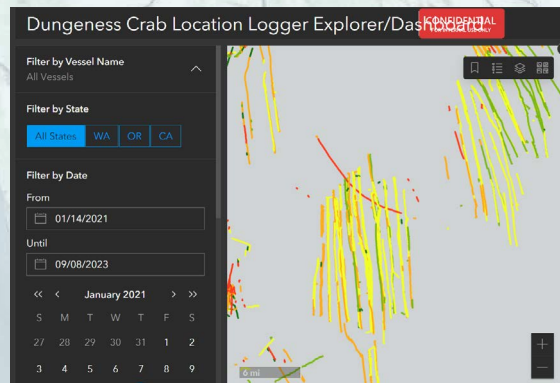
Dungeness Crab Location Logger Explorer/Dashboard

CONFIDENTIAL

Filter by Vessel Name
All Vessels

Filter by State
All States WA OR CA

Filter by Date
From
01/14/2021
Until
09/08/2023

« ‹ January 2021 › »

| S | M | T | W | T | F | S |
|---|---|---|---|---|---|---|
| 27 | 28 | 29 | 30 | 31 | 1 | 2 |
| 3 | 4 | 5 | 6 | 7 | 8 | 9 |

6 mi